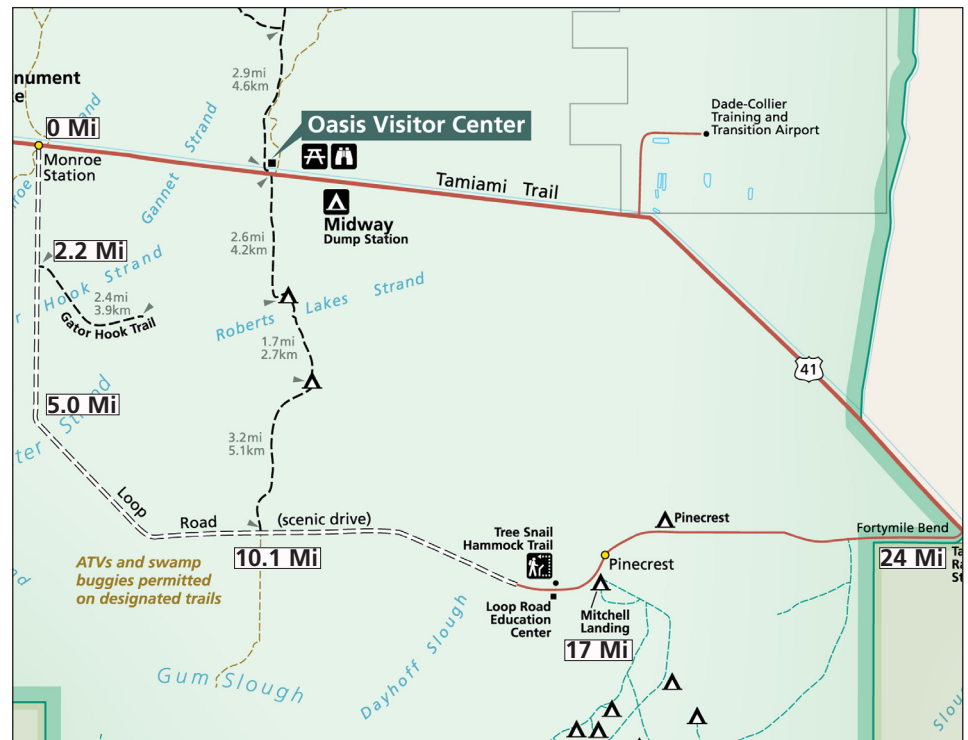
nument
e

0 Mi
Monroe Station

Oasis Visitor Center

2.9mi
4.6km

Gannet Strand

Tamiami Trail

Midway
Dump Station

Dade-Collier Training and Transition Airport

2.2 Mi

Hook Strand

2.4mi
3.9km
Gator Hook Trail

2.6mi
4.2km

Roberts Lakes Strand

1.7mi
2.7km

41

5.0 Mi

Strand

ter

3.2mi
5.1km

Loop Road (scenic drive)

10.1 Mi

ATVs and swamp buggies permitted on designated trails

Tree Snail Hammock Trail

Pinecrest

Pinecrest

Fortymile Bend

24 Mi

Loop Road Education Center

Mitchell Landing

17 Mi

Gum Slough

Dayhoff Slough

Slou